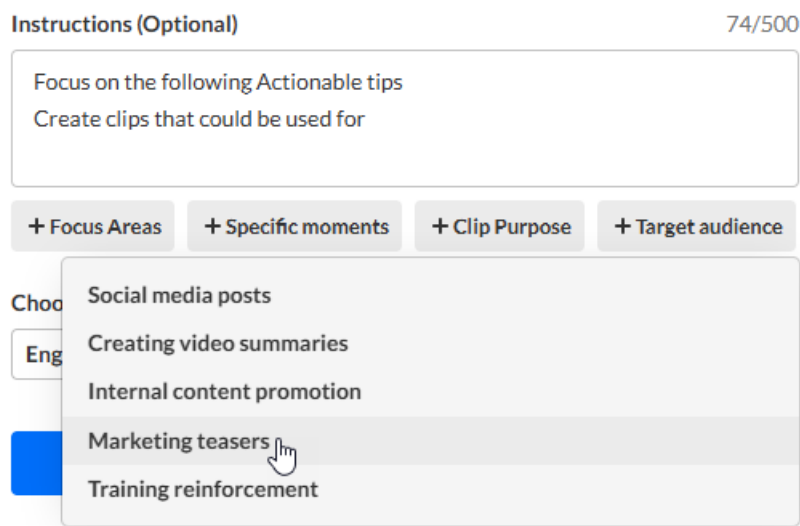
Instructions (Optional)
74/500

Focus on the following Actionable tips
Create clips that could be used for

+ Focus Areas
+ Specific moments
+ Clip Purpose
+ Target audience

Choo
Eng

Social media posts
Creating video summaries
Internal content promotion
Marketing teasers
Training reinforcement